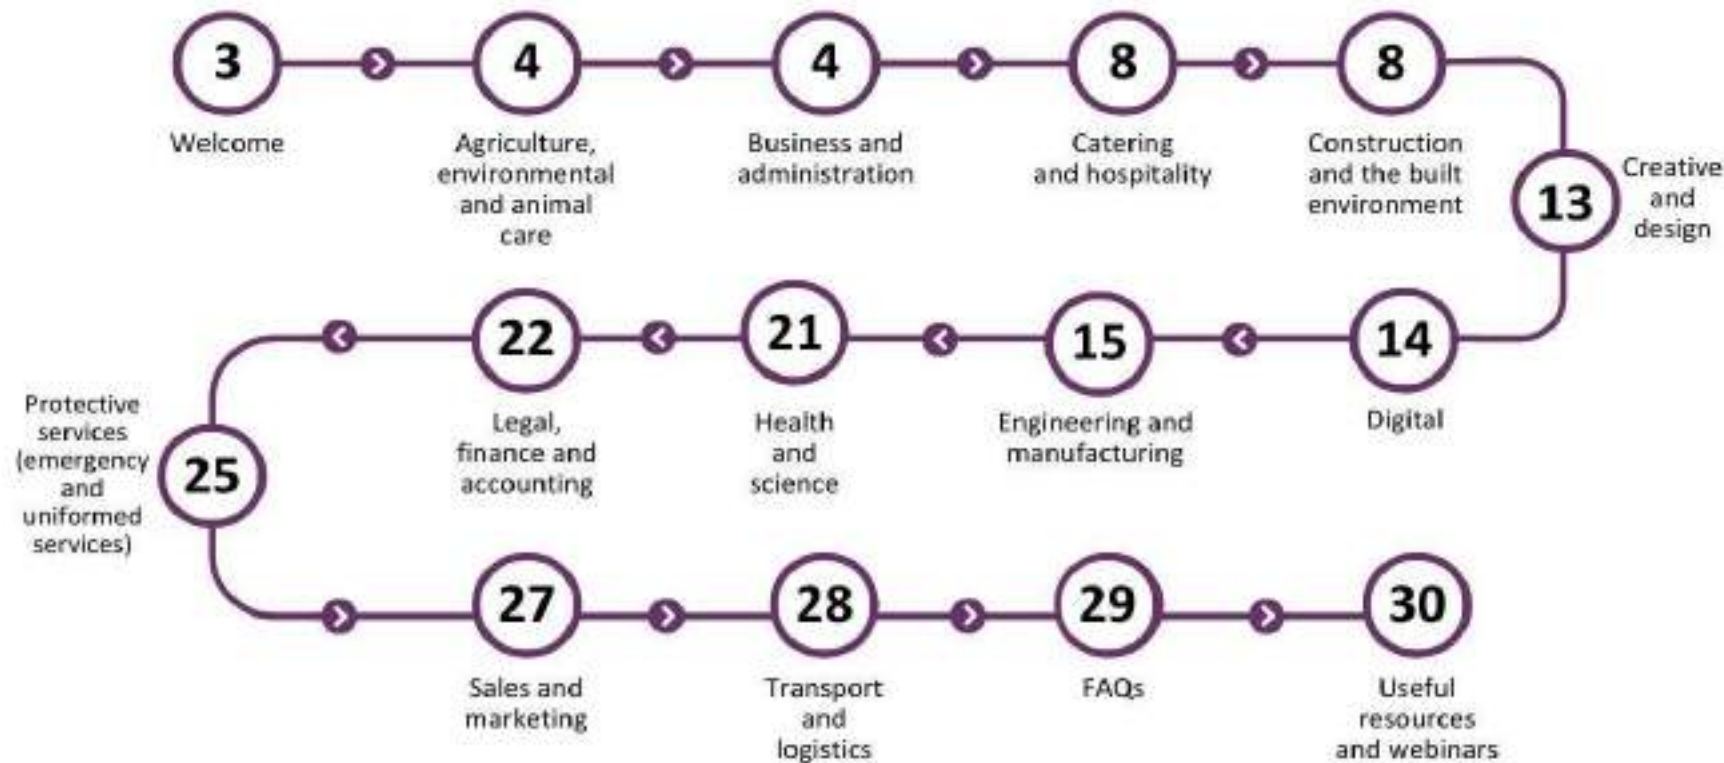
3
Welcome

4
Agriculture, environmental and animal care

4
Business and administration

8
Catering and hospitality

8
Construction and the built environment

13
Creative and design

14
Digital

15
Engineering and manufacturing

21
Health and science

22
Legal, finance and accounting

25
Protective services (emergency and uniformed services)

27
Sales and marketing

28
Transport and logistics

29
FAQs

30
Useful resources and webinars